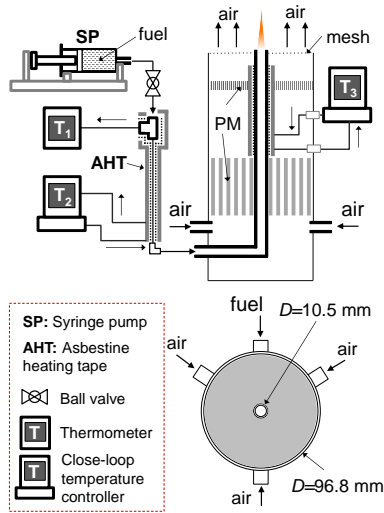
SP
fuel
air
air
mesh
$T_3$
$T_1$
PM
AHT
$T_2$
air
air

SP: Syringe pump
AHT: Asbestine heating tape
Ball valve
T Thermometer
T Close-loop temperature controller

fuel
$D$=10.5 mm
air
air
air
$D$=96.8 mm